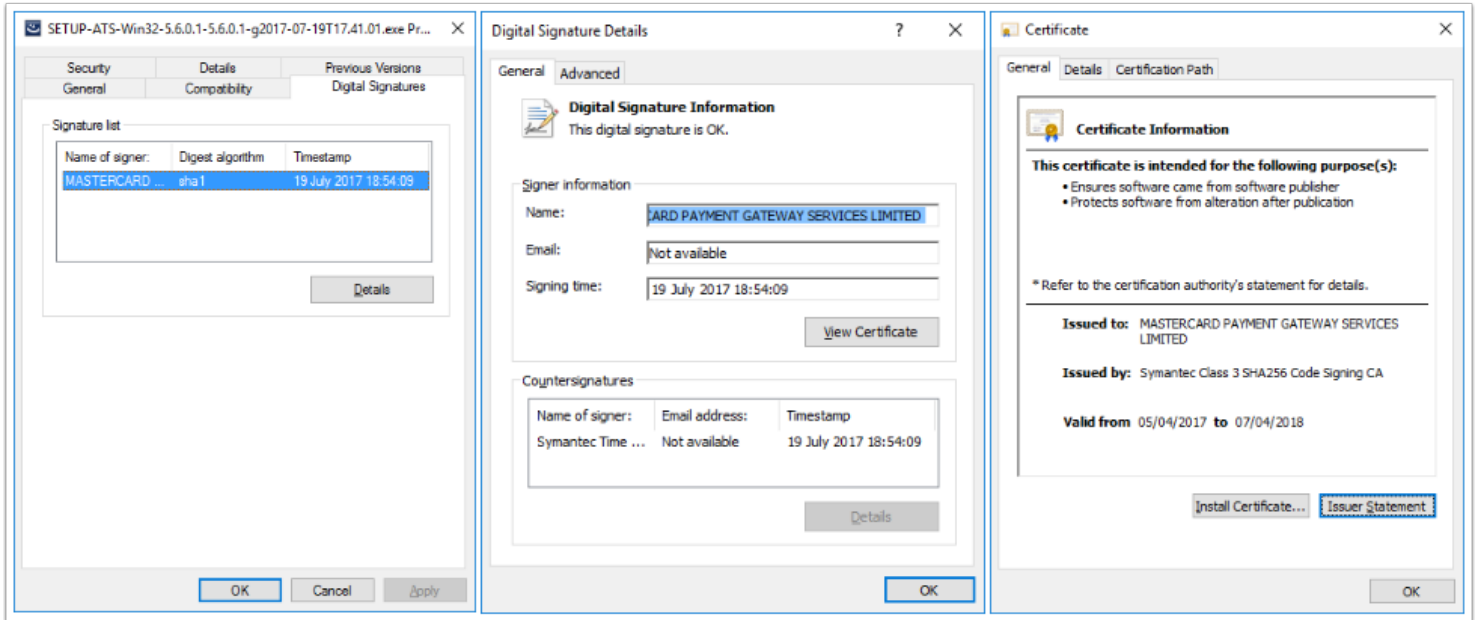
SETUP-ATS-Win32-5.6.0.1-5.6.0.1-g2017-07-19T17.41.01.exe Pr...

Security | Details | Previous Versions
General | Compatibility | Digital Signatures

Signature list

| Name of signer: | Digest algorithm | Timestamp |
|---|---|---|
| MASTERCARD ... | sha1 | 19 July 2017 18:54:09 |

Details

OK | Cancel | Apply

Digital Signature Details ? ×

General | Advanced

Digital Signature Information
This digital signature is OK.

Signer information
Name: CARD PAYMENT GATEWAY SERVICES LIMITED
Email: Not available
Signing time: 19 July 2017 18:54:09

View Certificate

Countersignatures

| Name of signer: | Email address: | Timestamp |
|---|---|---|
| Symantec Time ... | Not available | 19 July 2017 18:54:09 |

Details

OK

Certificate ×

General | Details | Certification Path

Certificate Information

This certificate is intended for the following purpose(s):
• Ensures software came from software publisher
• Protects software from alteration after publication

* Refer to the certification authority's statement for details.

Issued to: MASTERCARD PAYMENT GATEWAY SERVICES LIMITED

Issued by: Symantec Class 3 SHA256 Code Signing CA

Valid from 05/04/2017 to 07/04/2018

Install Certificate... | Issuer Statement

OK